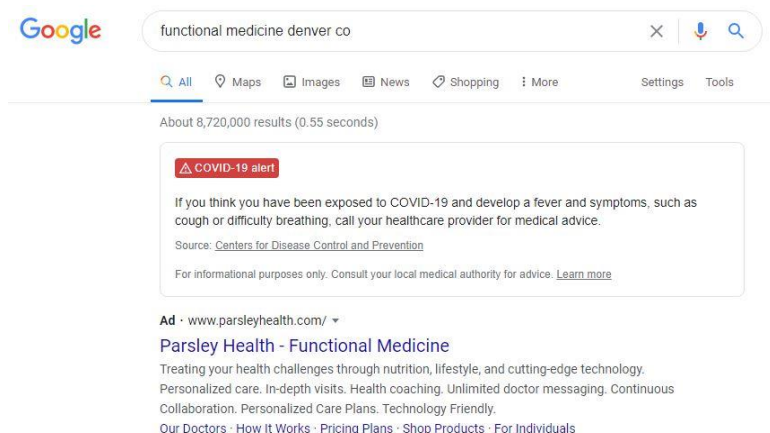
Google

functional medicine denver co

All Maps Images News Shopping More Settings Tools

About 8,720,000 results (0.55 seconds)

COVID-19 alert

If you think you have been exposed to COVID-19 and develop a fever and symptoms, such as cough or difficulty breathing, call your healthcare provider for medical advice.

Source: Centers for Disease Control and Prevention

For informational purposes only. Consult your local medical authority for advice. Learn more

Ad · www.parsleyhealth.com/

Parsley Health - Functional Medicine

Treating your health challenges through nutrition, lifestyle, and cutting-edge technology. Personalized care. In-depth visits. Health coaching. Unlimited doctor messaging. Continuous Collaboration. Personalized Care Plans. Technology Friendly.

Our Doctors · How It Works · Pricing Plans · Shop Products · For Individuals